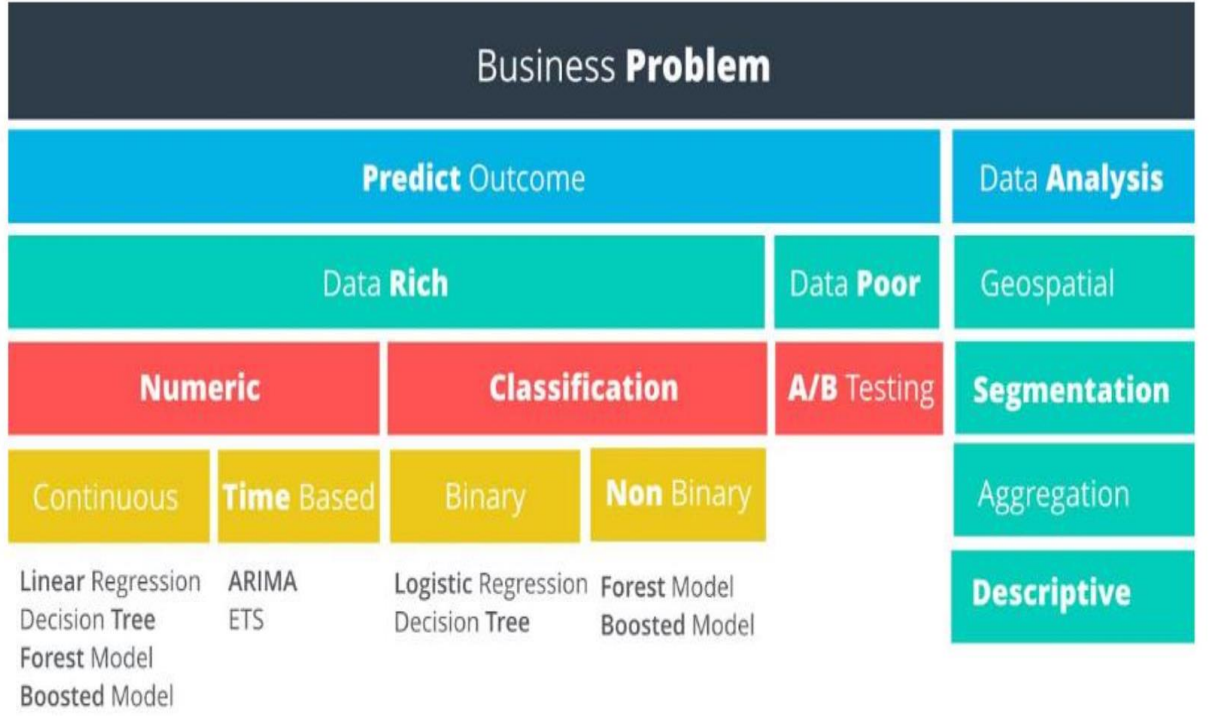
Business Problem

Predict Outcome

Data Analysis

Data Rich

Data Poor

Geospatial

Numeric

Classification

A/B Testing

Segmentation

Continuous

Time Based

Binary

Non Binary

Aggregation

Linear Regression
Decision Tree
Forest Model
Boosted Model

ARIMA
ETS

Logistic Regression
Decision Tree

Forest Model
Boosted Model

Descriptive